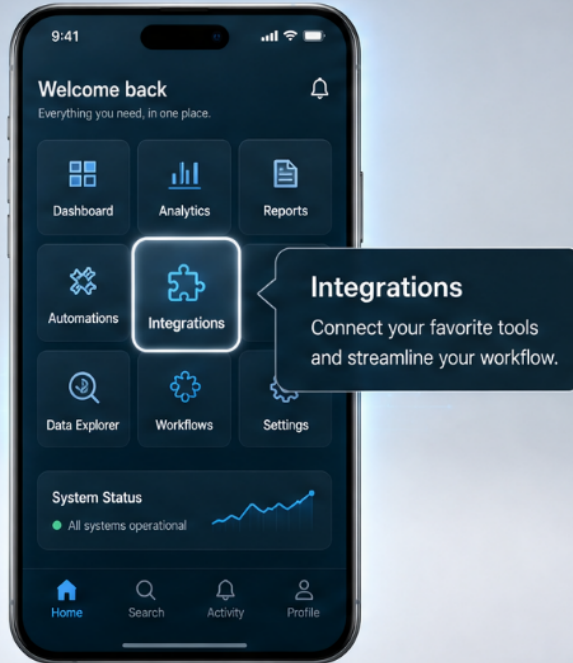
9:41

Welcome back
Everything you need, in one place.

Dashboard
Analytics
Reports
Automations
Integrations
Data Explorer
Workflows
Settings

Integrations
Connect your favorite tools and streamline your workflow.

System Status
All systems operational

Home
Search
Activity
Profile